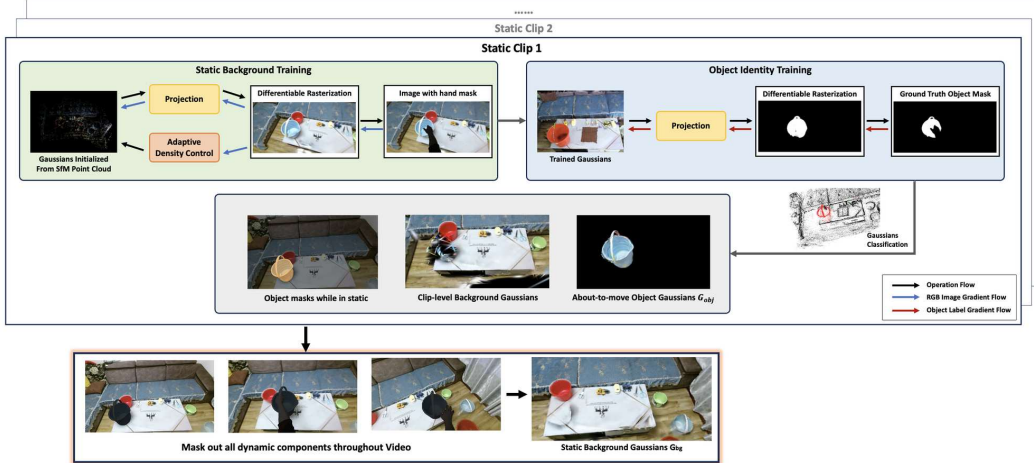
......

Static Clip 2

Static Clip 1

Static Background Training

Projection

Differentiable Rasterization

Image with hand mask

Adaptive Density Control

Gaussians Initialized From SfM Point Cloud

Object Identity Training

Projection

Differentiable Rasterization

Ground Truth Object Mask

Trained Gaussians

Gaussians Classification

Object masks while in static

Clip-level Background Gaussians

About-to-move Object Gaussians $G_{obj}$

Operation Flow

RGB Image Gradient Flow

Object Label Gradient Flow

Mask out all dynamic components throughout Video

Static Background Gaussians $G_{bg}$